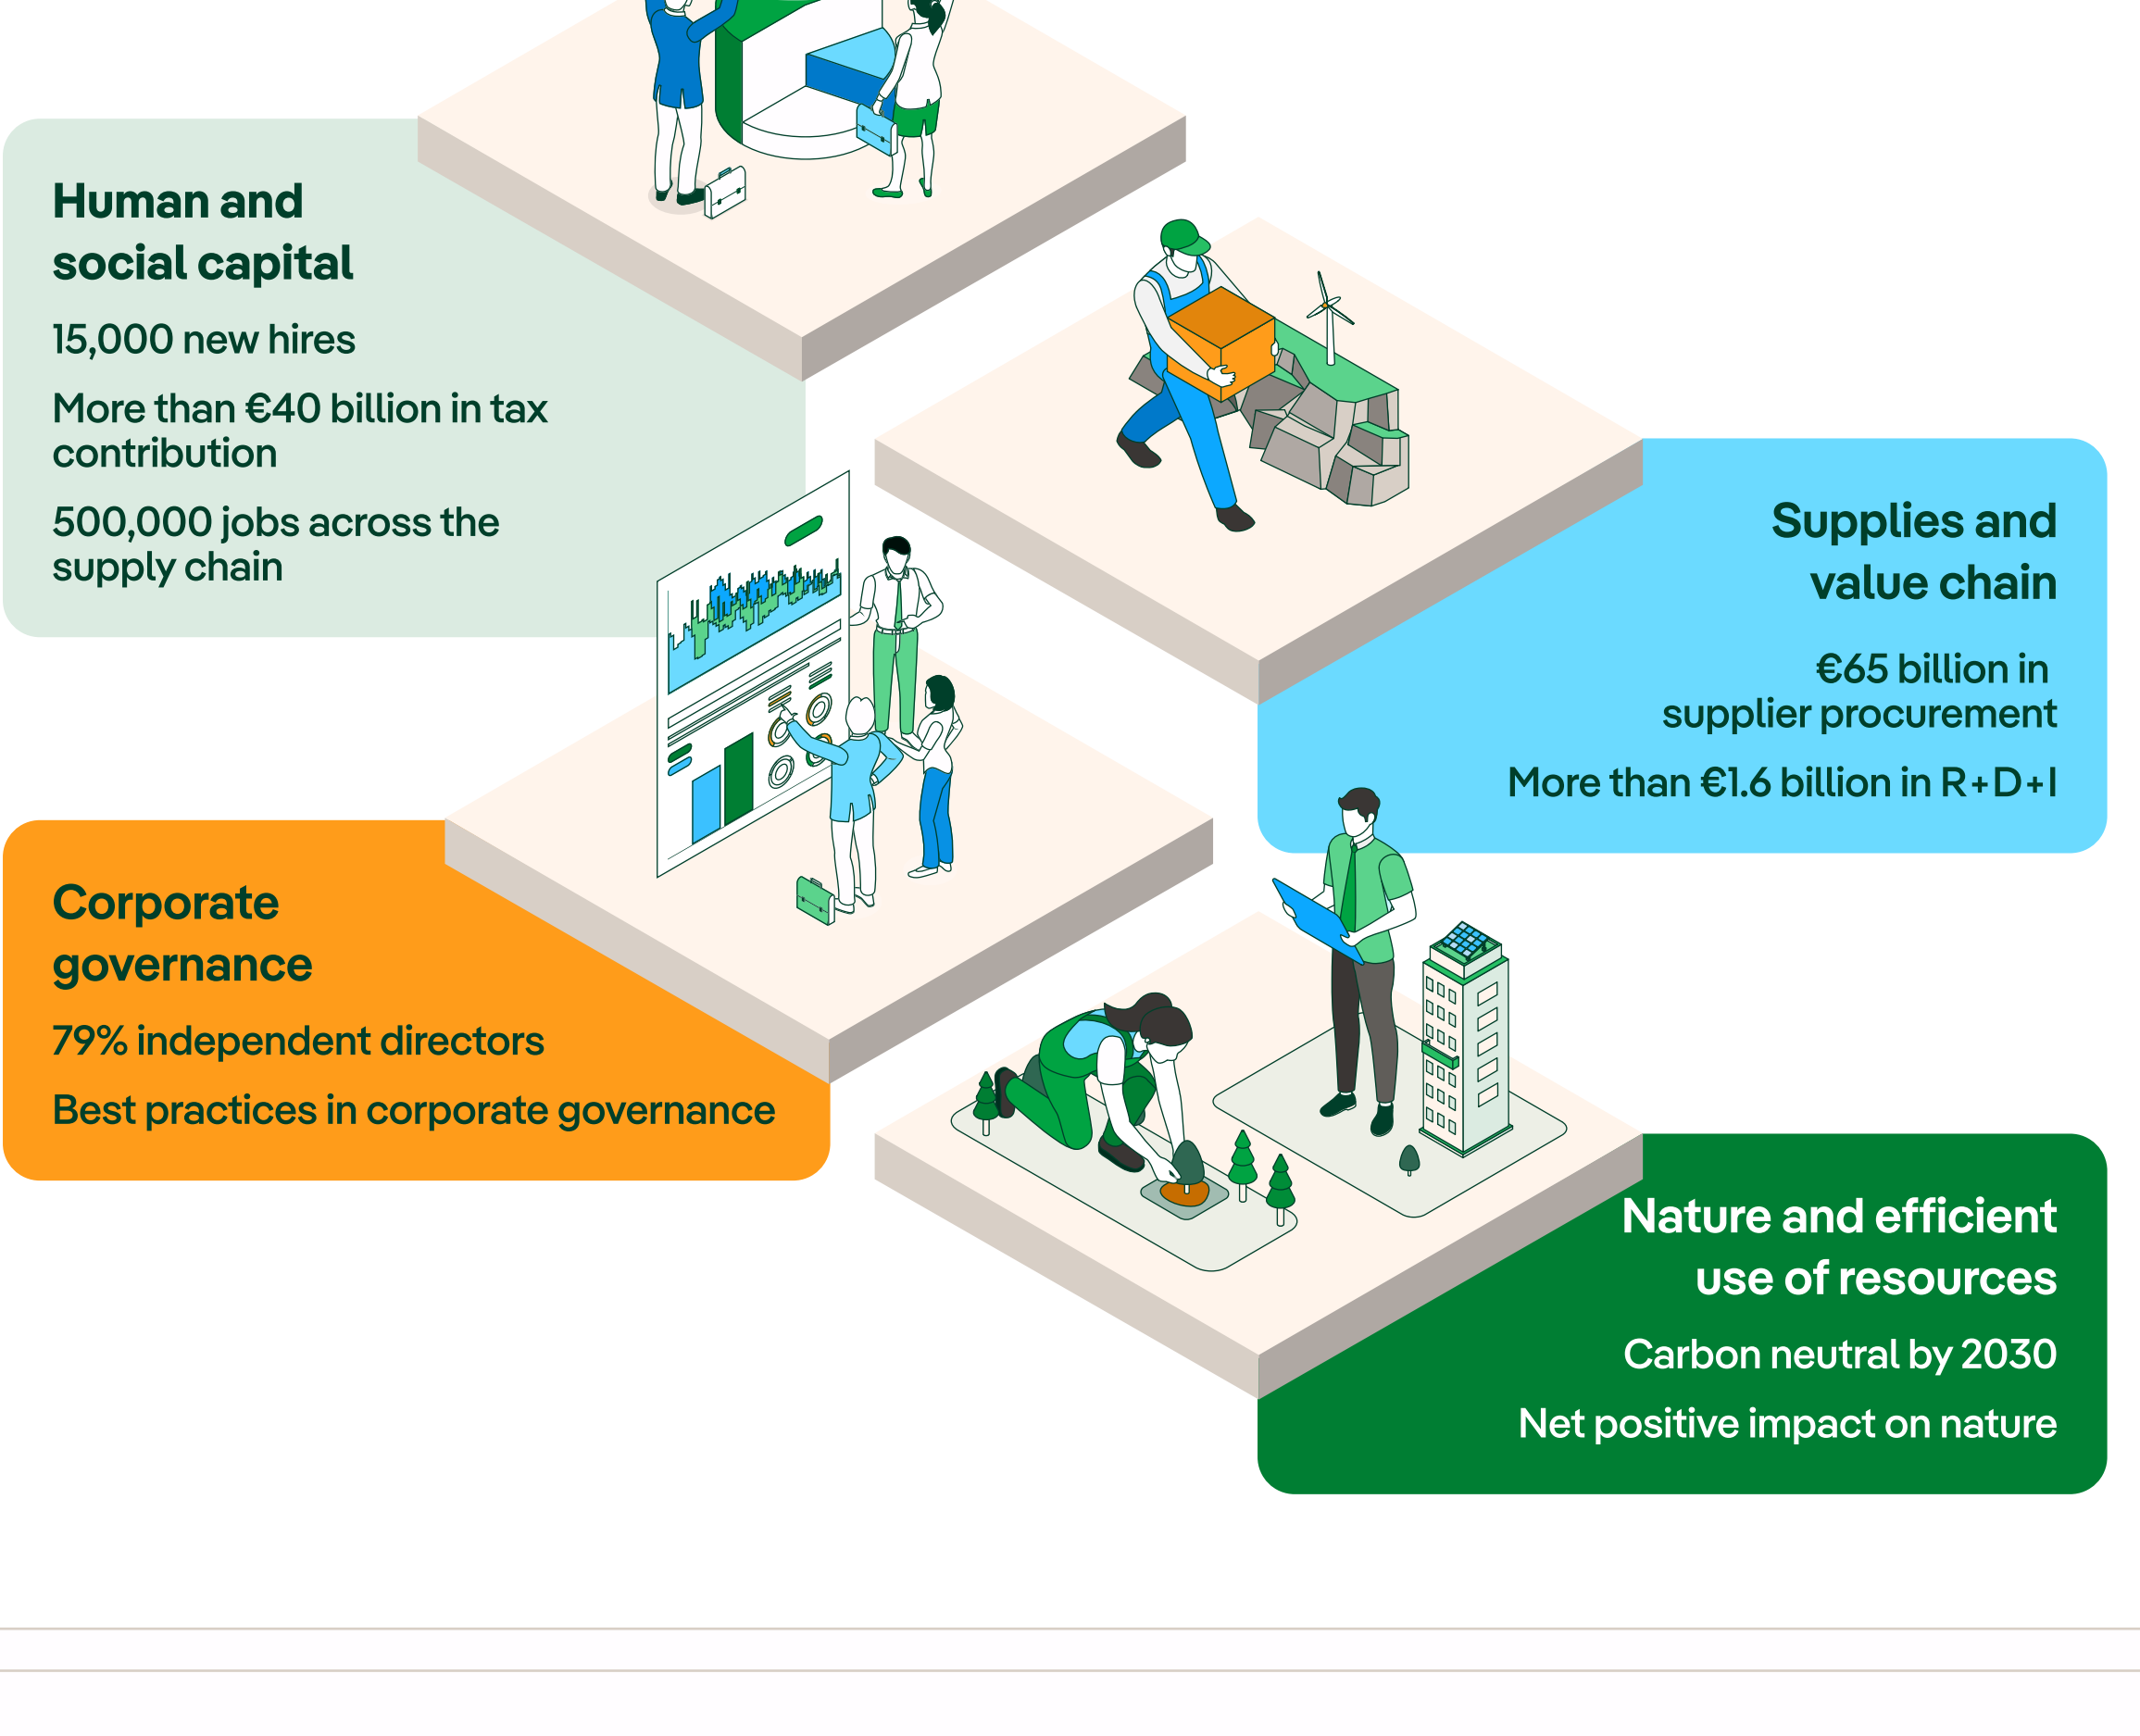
Human and social capital

15,000 new hires

More than €40 billion in tax contribution

500,000 jobs across the supply chain

Supplies and value chain

€65 billion in supplier procurement

More than €1.6 billion in R+D+I

Corporate governance

79% independent directors

Best practices in corporate governance

Nature and efficient use of resources

Carbon neutral by 2030

Net positive impact on nature